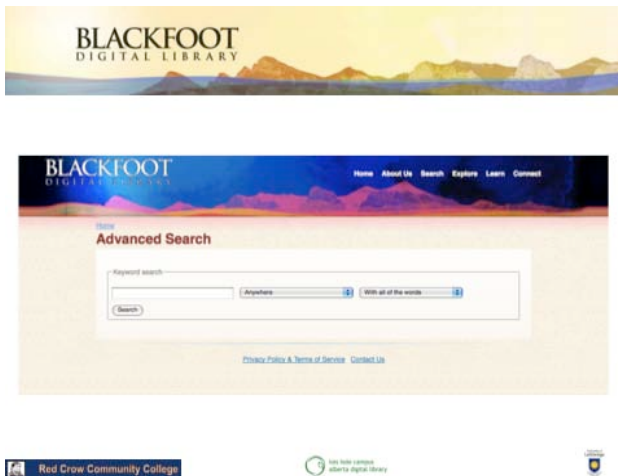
BLACKFOOT
DIGITAL LIBRARY

BLACKFOOT
DIGITAL LIBRARY

Home About Us Search Explore Learn Connect

Home
Advanced Search

Keyword search

Anywhere

With all of the words

Search

Privacy Policy & Terms of Service Contact Us

Red Crow Community College

lois hole campus alberta digital library